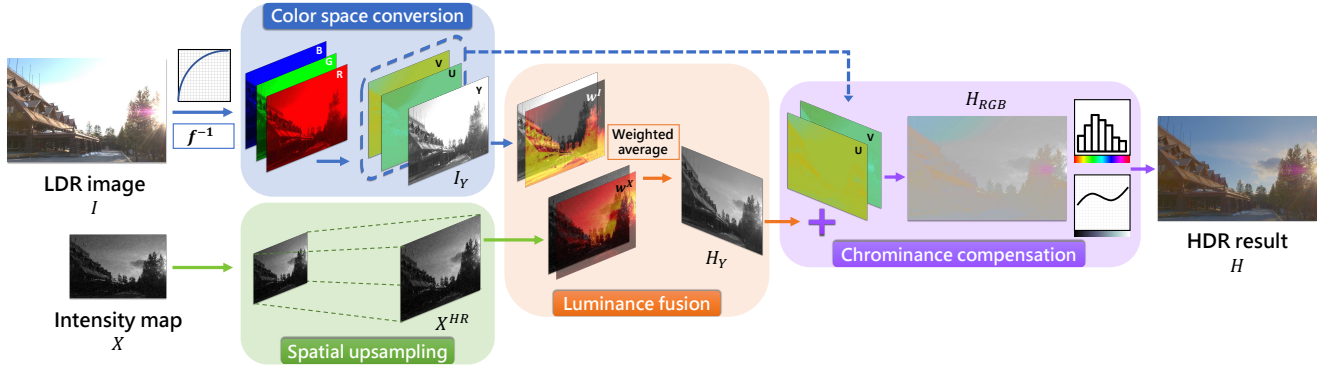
Color space conversion

$f^{-1}$

B
G
R

V
U
Y

$I_Y$

LDR image
$I$

Intensity map
$X$

Spatial upsampling

$X^{HR}$

$w^I$

Weighted average

$w^X$

$H_Y$

Luminance fusion

$H_{RGB}$

V
U

Chrominance compensation

HDR result
$H$